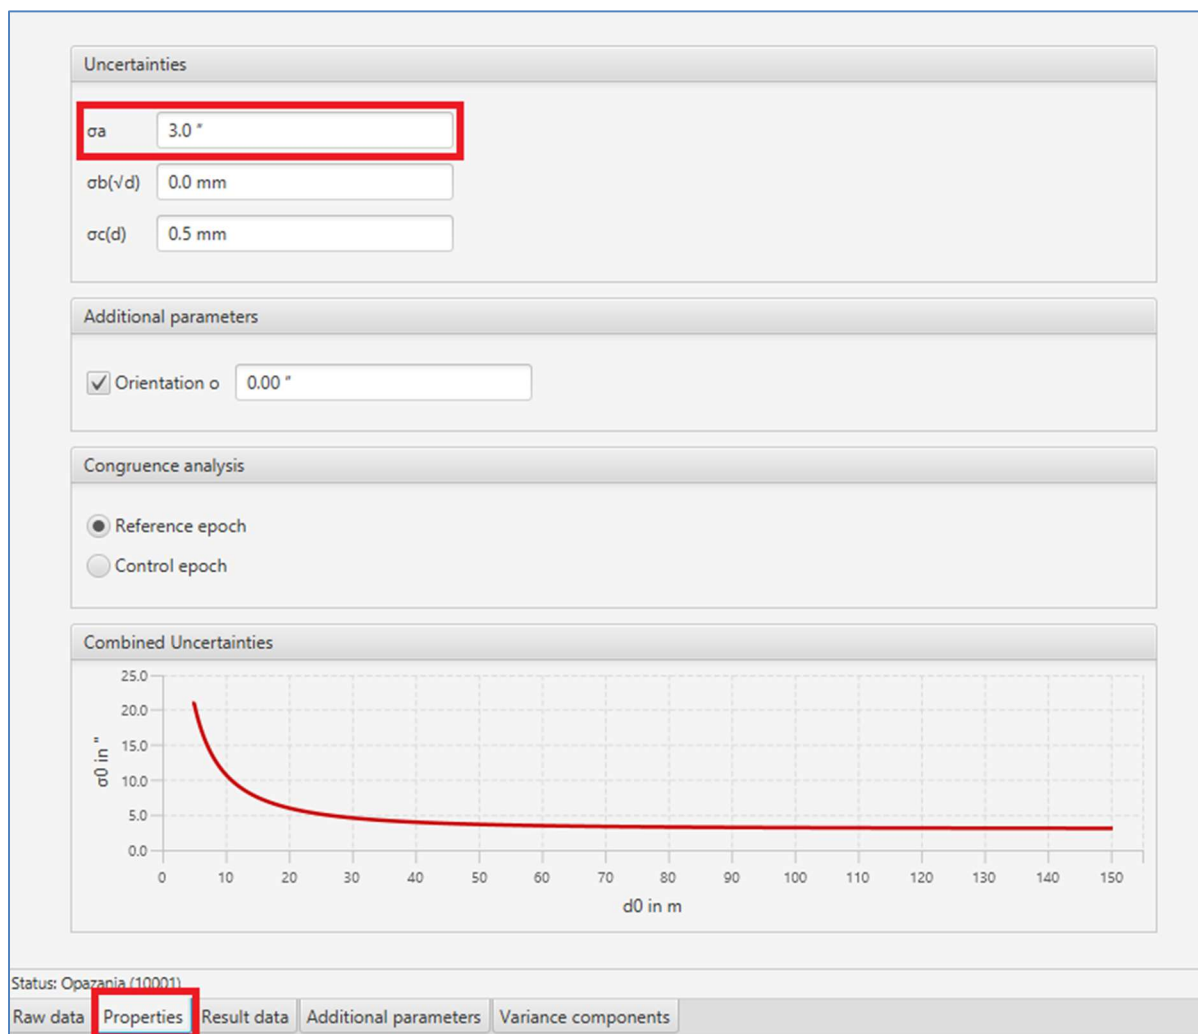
Uncertainties

σa 3.0 "

σb(√d) 0.0 mm

σc(d) 0.5 mm

Additional parameters

Orientation o 0.00 "

Congruence analysis

Reference epoch

Control epoch

Combined Uncertainties

25.0
20.0
15.0
10.0
5.0
0.0

σ0 in "

0 10 20 30 40 50 60 70 80 90 100 110 120 130 140 150

d0 in m

Status: Opazania (10001)

Raw data | Properties | Result data | Additional parameters | Variance components